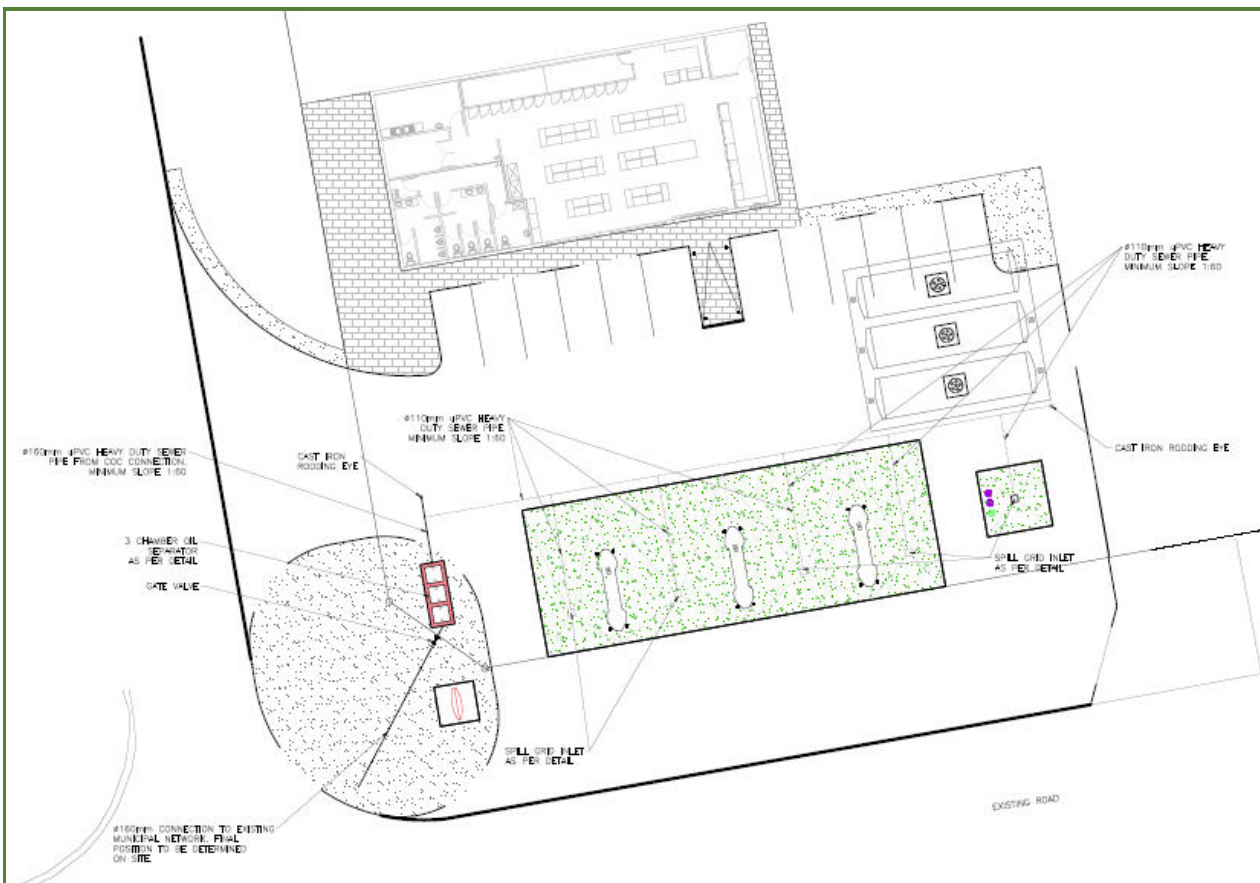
Ø110mm uPVC HEAVY DUTY SEWER PIPE MINIMUM SLOPE 1:60

Ø110mm uPVC HEAVY DUTY SEWER PIPE MINIMUM SLOPE 1:60

Ø160mm uPVC HEAVY DUTY SEWER PIPE FROM COC CONNECTION. MINIMUM SLOPE 1:60

CAST IRON RODDING EYE

CAST IRON RODDING EYE

3 CHAMBER OIL SEPARATOR AS PER DETAIL

GATE VALVE

SPILL GRID INLET AS PER DETAIL

SPILL GRID INLET AS PER DETAIL

EXISTING ROAD

Ø160mm CONNECTION TO EXISTING MUNICIPAL NETWORK. FINAL POSITION TO BE DETERMINED ON SITE.